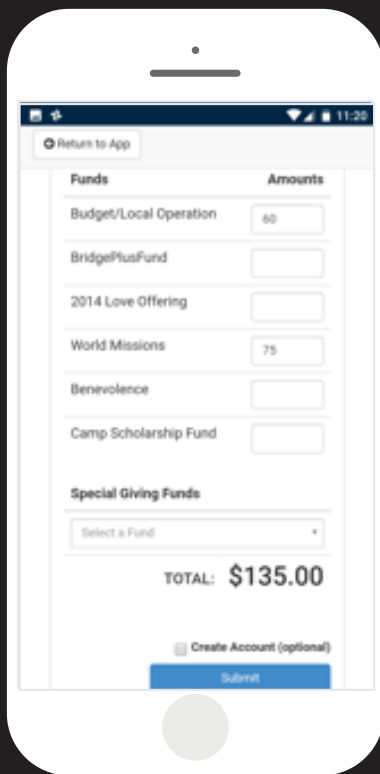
11:20

Return to App

| Funds | Amounts |
|---|---|
| Budget/Local Operation | 60 |
| BridgePlusFund | |
| 2014 Love Offering | |
| World Missions | 75 |
| Benevolence | |
| Camp Scholarship Fund | |

Special Giving Funds

Select a Fund

TOTAL: $135.00

Create Account (optional)

Submit